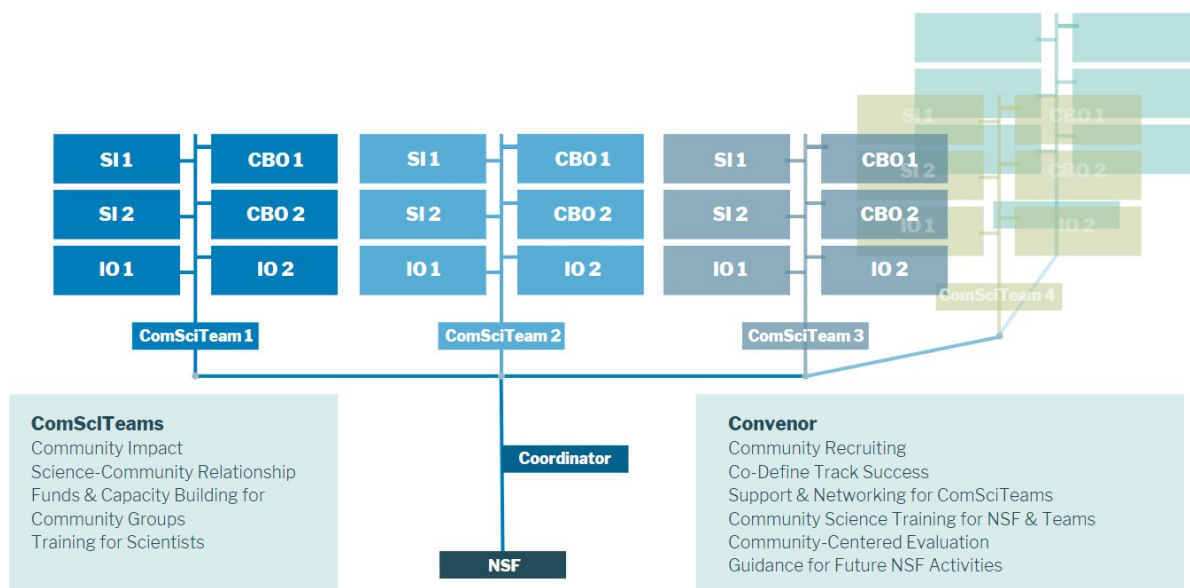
SI 1
CBO 1
SI 2
CBO 2
IO 1
IO 2
ComSciTeam 1

SI 1
CBO 1
SI 2
CBO 2
IO 1
IO 2
ComSciTeam 2

SI 1
CBO 1
SI 2
CBO 2
IO 1
IO 2
ComSciTeam 3

SI 1
CBO 1
SI 2
CBO 2
IO 1
IO 2
ComSciTeam 4

ComSciTeams
Community Impact
Science-Community Relationship
Funds & Capacity Building for Community Groups
Training for Scientists

Coordinator

NSF

Convenor
Community Recruiting
Co-Define Track Success
Support & Networking for ComSciTeams
Community Science Training for NSF & Teams
Community-Centered Evaluation
Guidance for Future NSF Activities